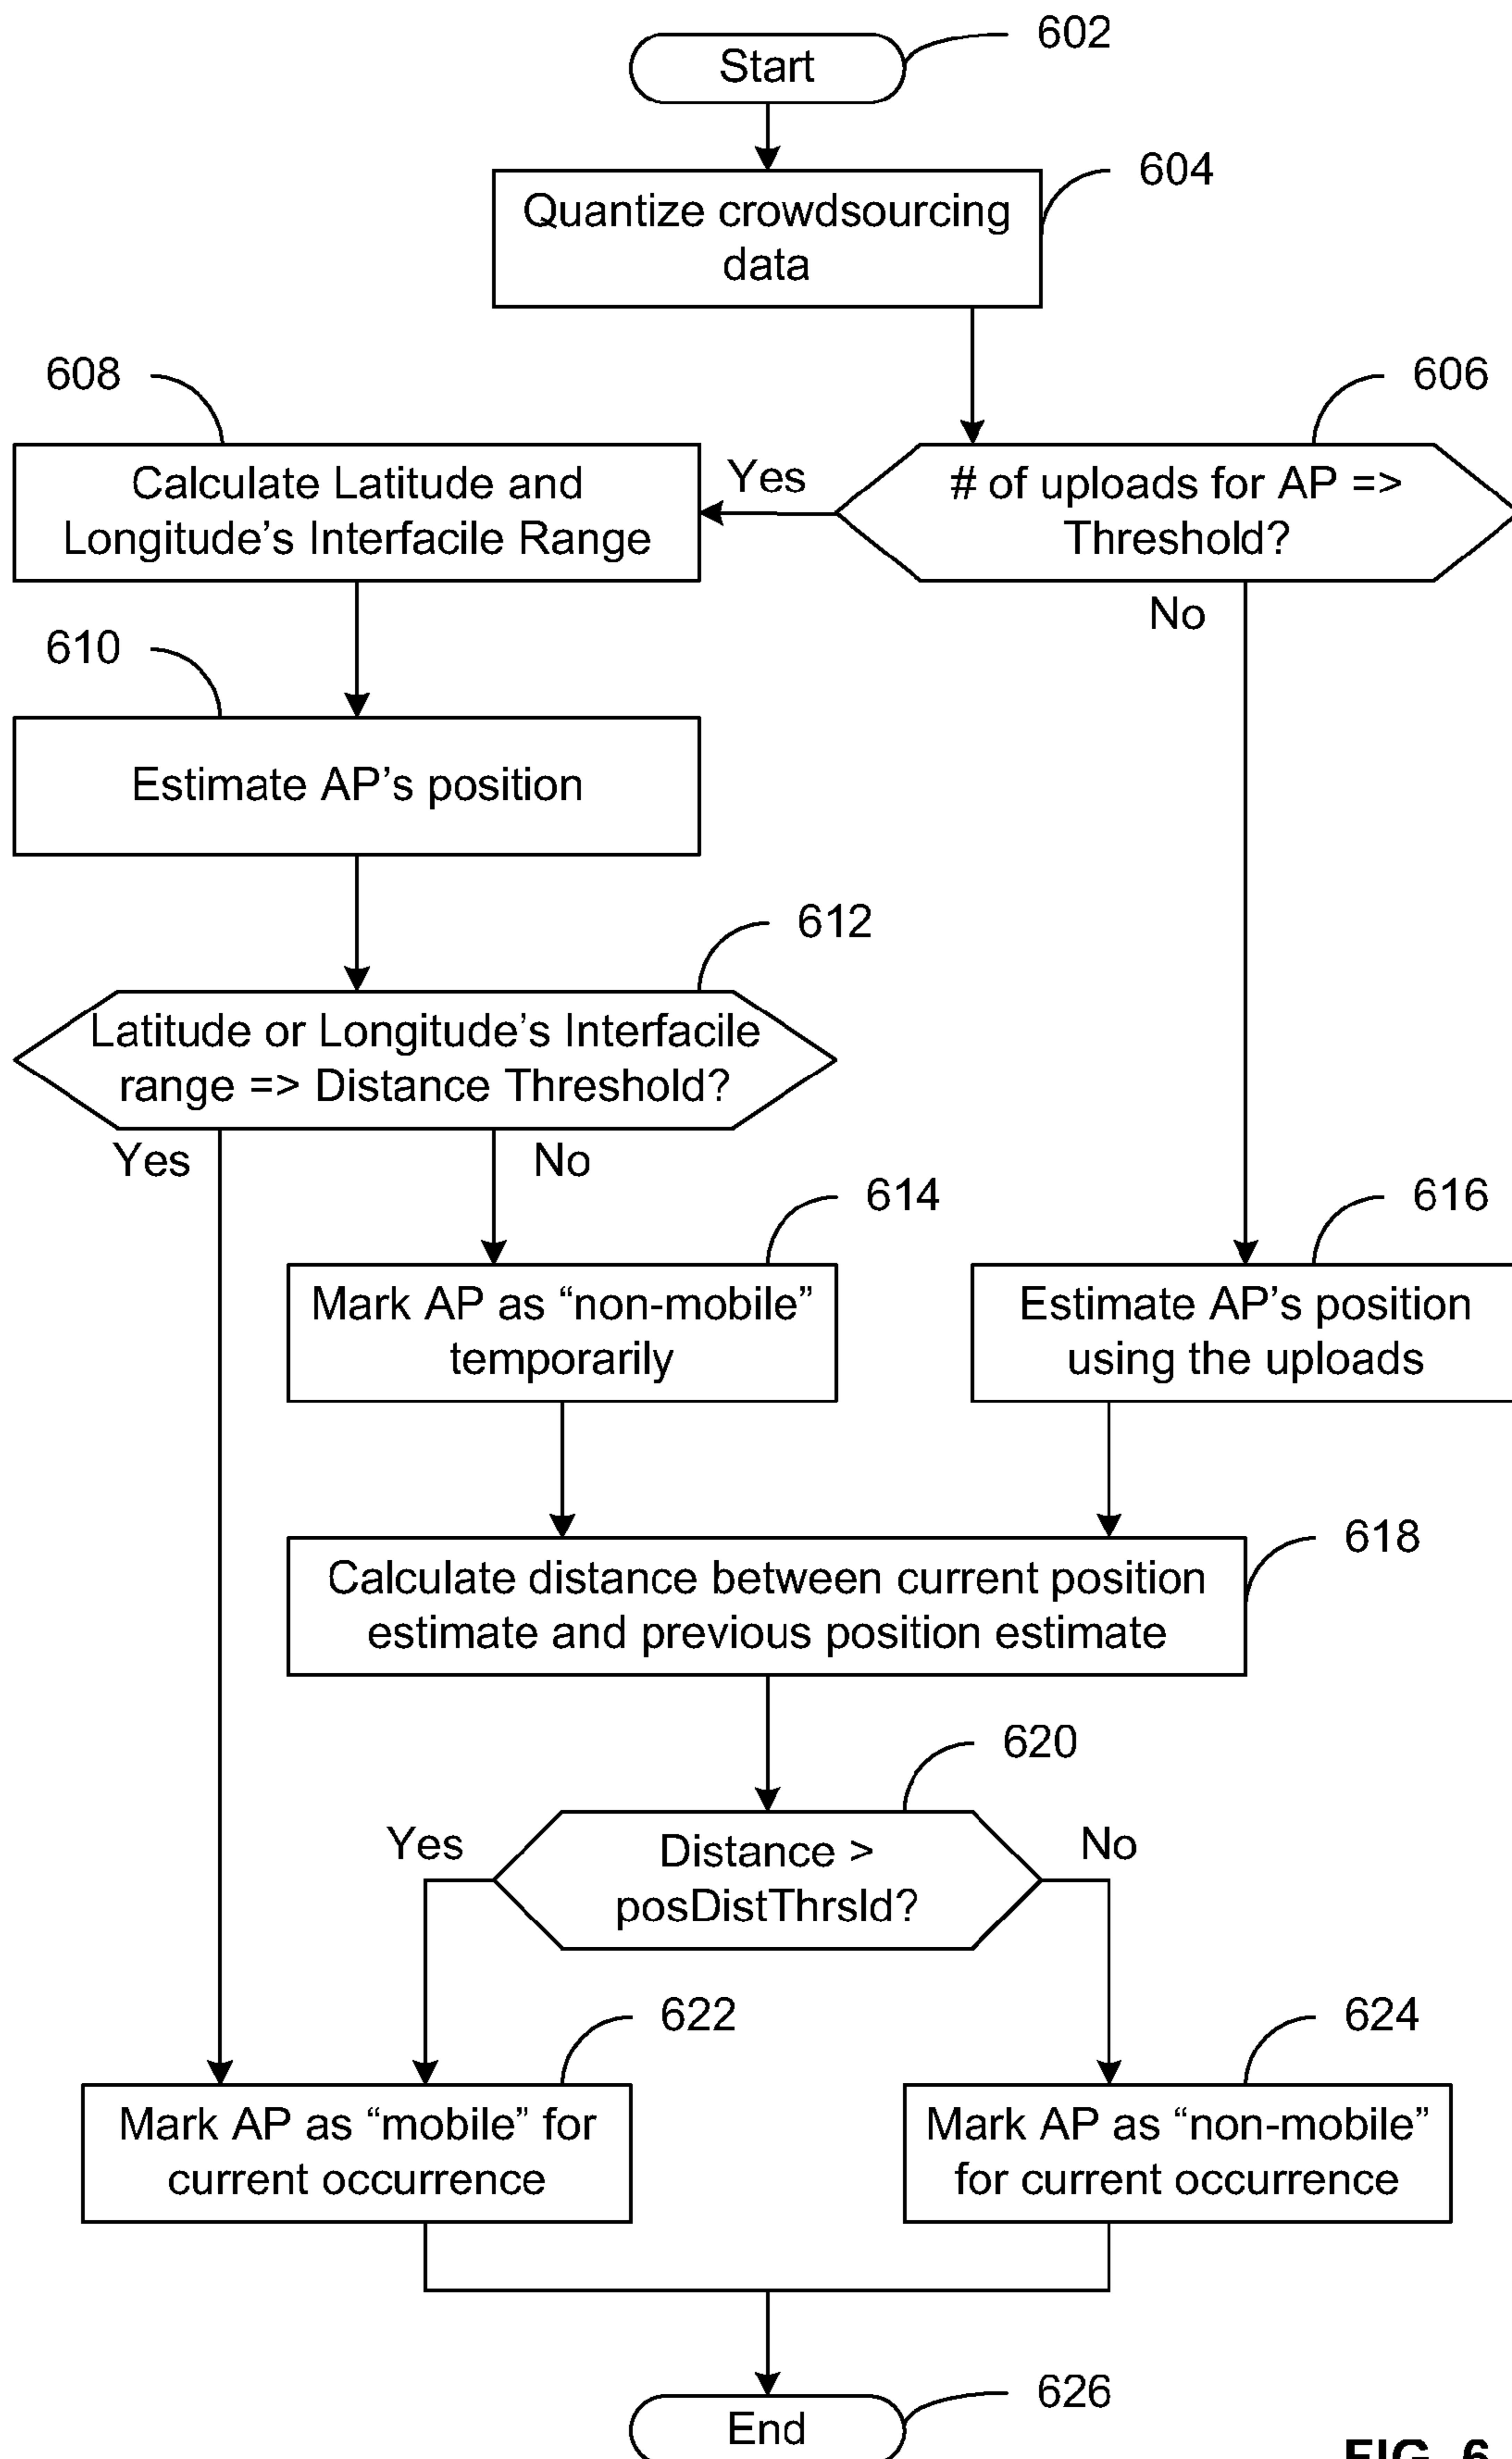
602

Start

604

Quantize crowdsourcing data

608

606

Calculate Latitude and Longitude's Interfacile Range

Yes

# of uploads for AP => Threshold?

No

610

Estimate AP's position

612

Latitude or Longitude's Interfacile range => Distance Threshold?

Yes

No

614

616

Mark AP as "non-mobile" temporarily

Estimate AP's position using the uploads

618

Calculate distance between current position estimate and previous position estimate

620

Yes

Distance > posDistThrsld?

No

622

624

Mark AP as "mobile" for current occurrence

Mark AP as "non-mobile" for current occurrence

626

End

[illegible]